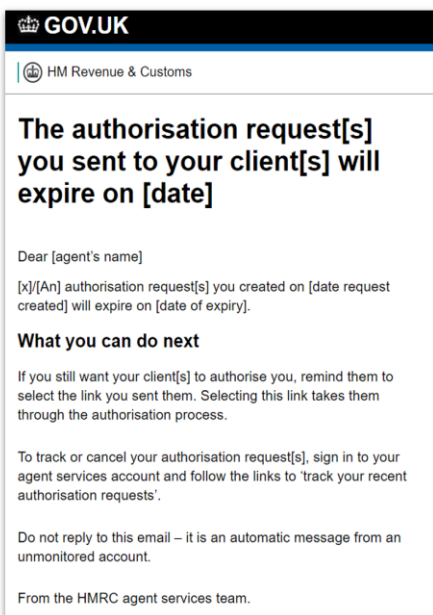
GOV.UK

HM Revenue & Customs

The authorisation request[s] you sent to your client[s] will expire on [date]

Dear [agent's name]

[x]/[An] authorisation request[s] you created on [date request created] will expire on [date of expiry].

What you can do next

If you still want your client[s] to authorise you, remind them to select the link you sent them. Selecting this link takes them through the authorisation process.

To track or cancel your authorisation request[s], sign in to your agent services account and follow the links to 'track your recent authorisation requests'.

Do not reply to this email – it is an automatic message from an unmonitored account.

From the HMRC agent services team.